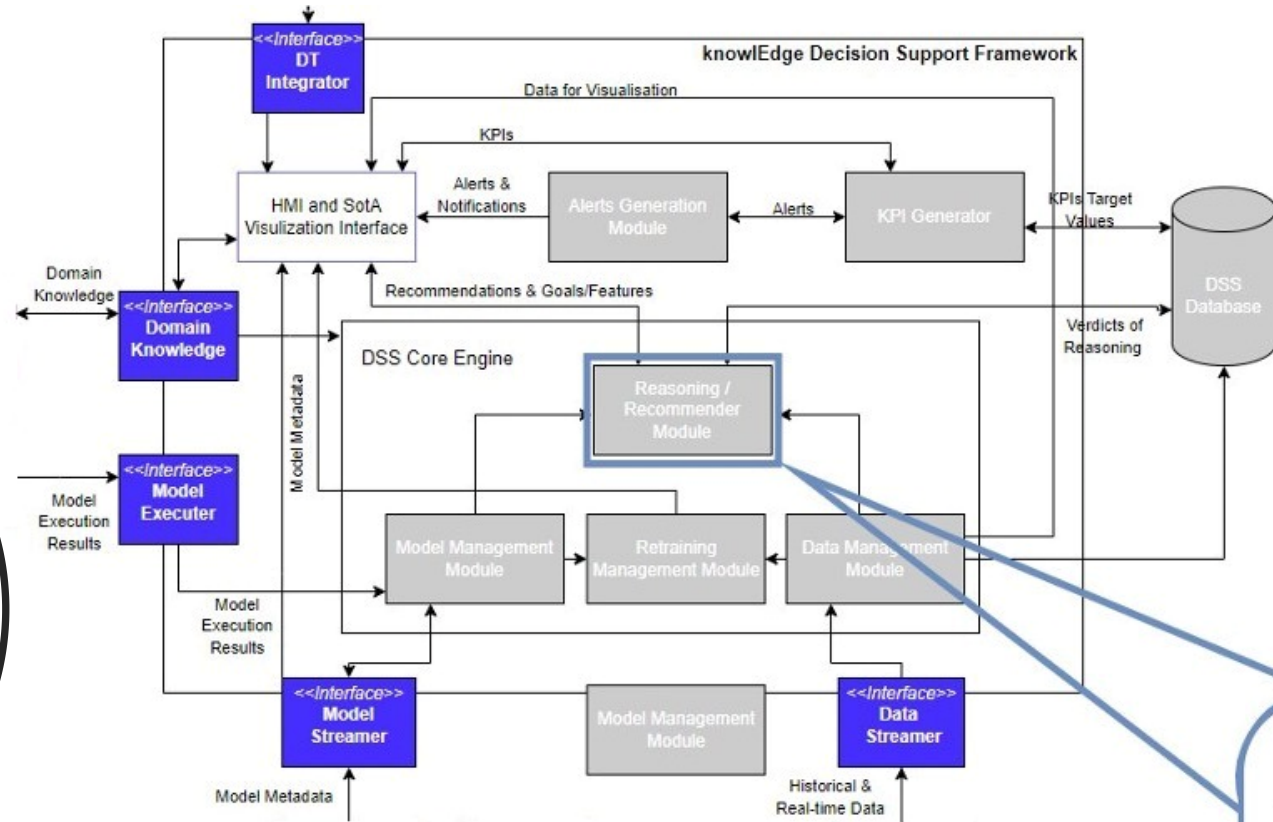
<<Interface>>
DT
Integrator

knowlEdge Decision Support Framework

Data for Visualisation

KPIs

HMI and SotA Visulization Interface

Alerts & Notifications

Alerts Generation Module

Alerts

KPI Generator

KPIs Target Values

DSS Database

Domain Knowledge

<<Interface>>
Domain Knowledge

Recommendations & Goals/Features

Verdicts of Reasoning

DSS Core Engine

Reasoning / Recommender Module

Model Metadata

<<Interface>>
Model Executer

Model Execution Results

Model Management Module

Retraining Management Module

Data Management Module

Model Execution Results

<<Interface>>
Model Streamer

Model Management Module

<<Interface>>
Data Streamer

Model Metadata

Historical & Real-time Data